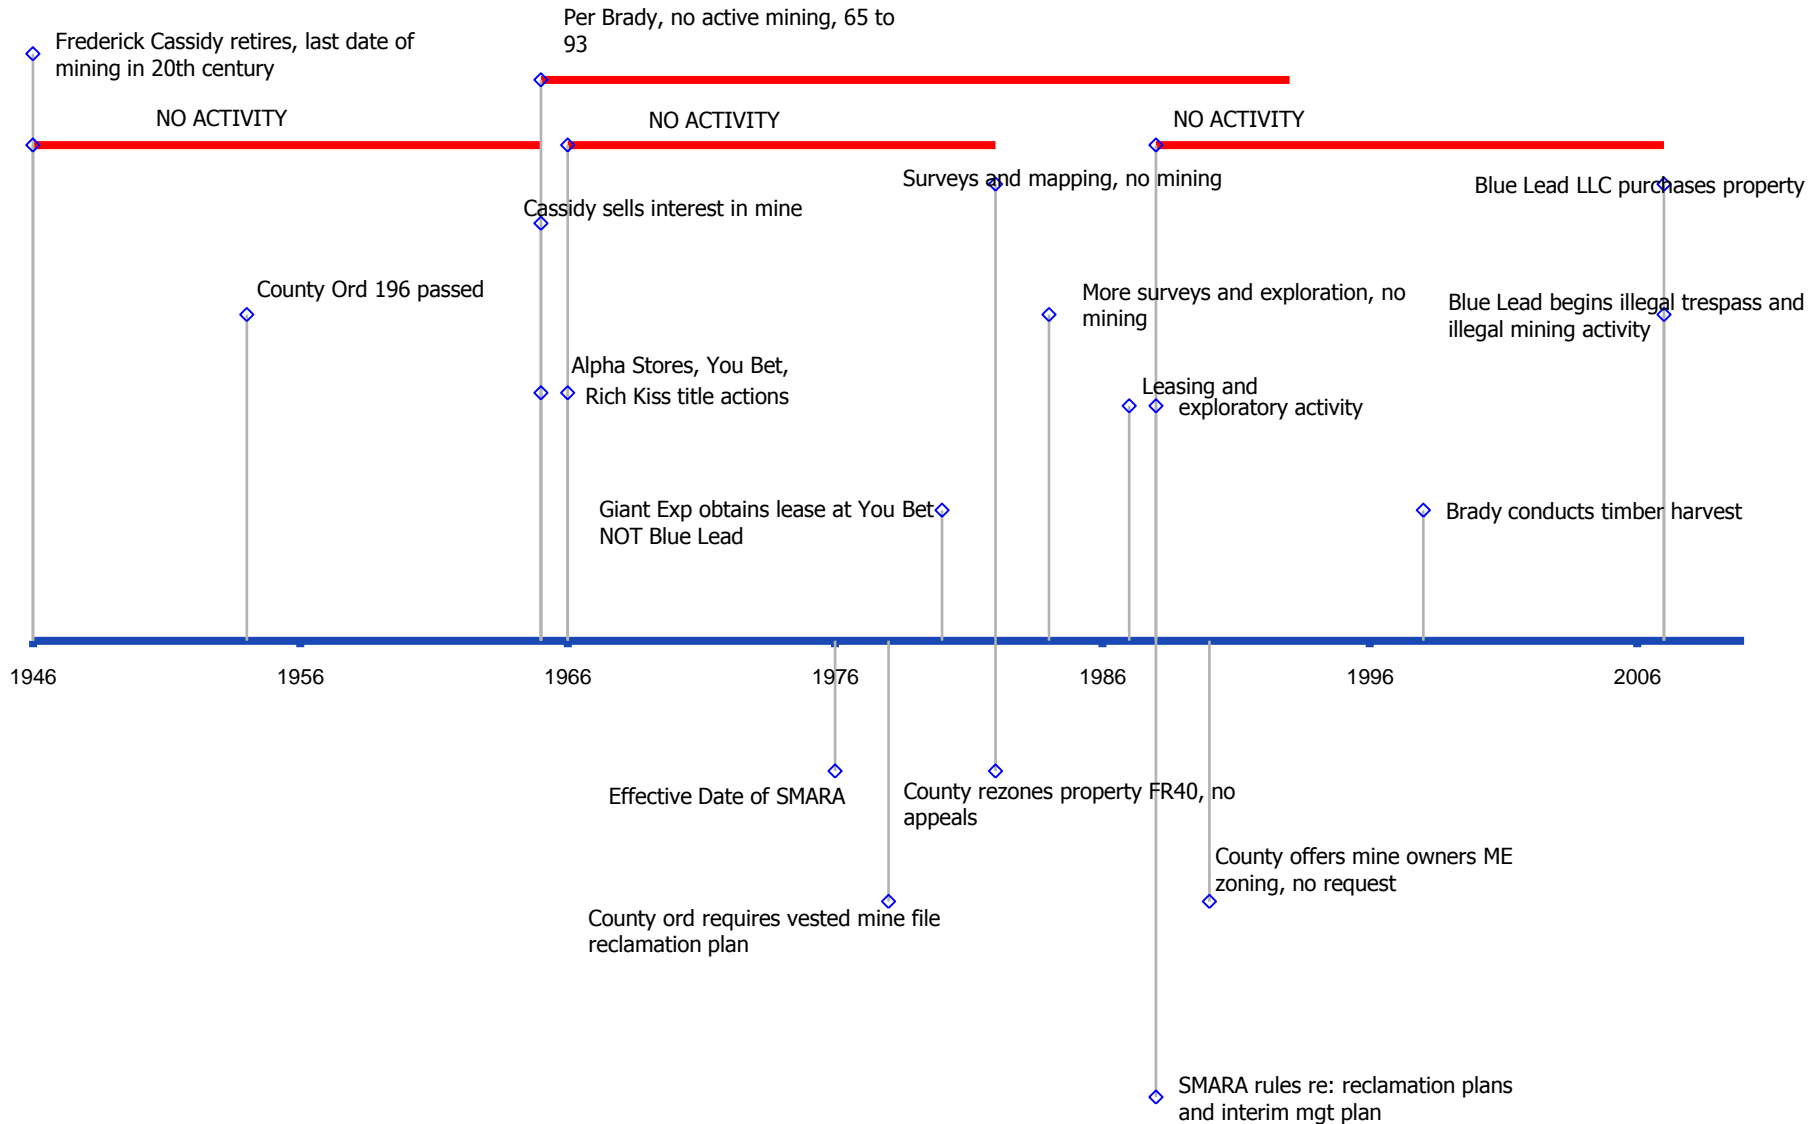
Per Brady, no active mining, 65 to 93

Frederick Cassidy retires, last date of mining in 20th century

NO ACTIVITY

NO ACTIVITY

NO ACTIVITY

Surveys and mapping, no mining

Blue Lead LLC purchases property

Cassidy sells interest in mine

County Ord 196 passed

More surveys and exploration, no mining

Blue Lead begins illegal trespass and illegal mining activity

Alpha Stores, You Bet, Rich Kiss title actions

Leasing and exploratory activity

Giant Exp obtains lease at You Bet NOT Blue Lead

Brady conducts timber harvest

1946

1956

1966

1976

1986

1996

2006

Effective Date of SMARA

County rezones property FR40, no appeals

County offers mine owners ME zoning, no request

County ord requires vested mine file reclamation plan

SMARA rules re: reclamation plans and interim mgt plan